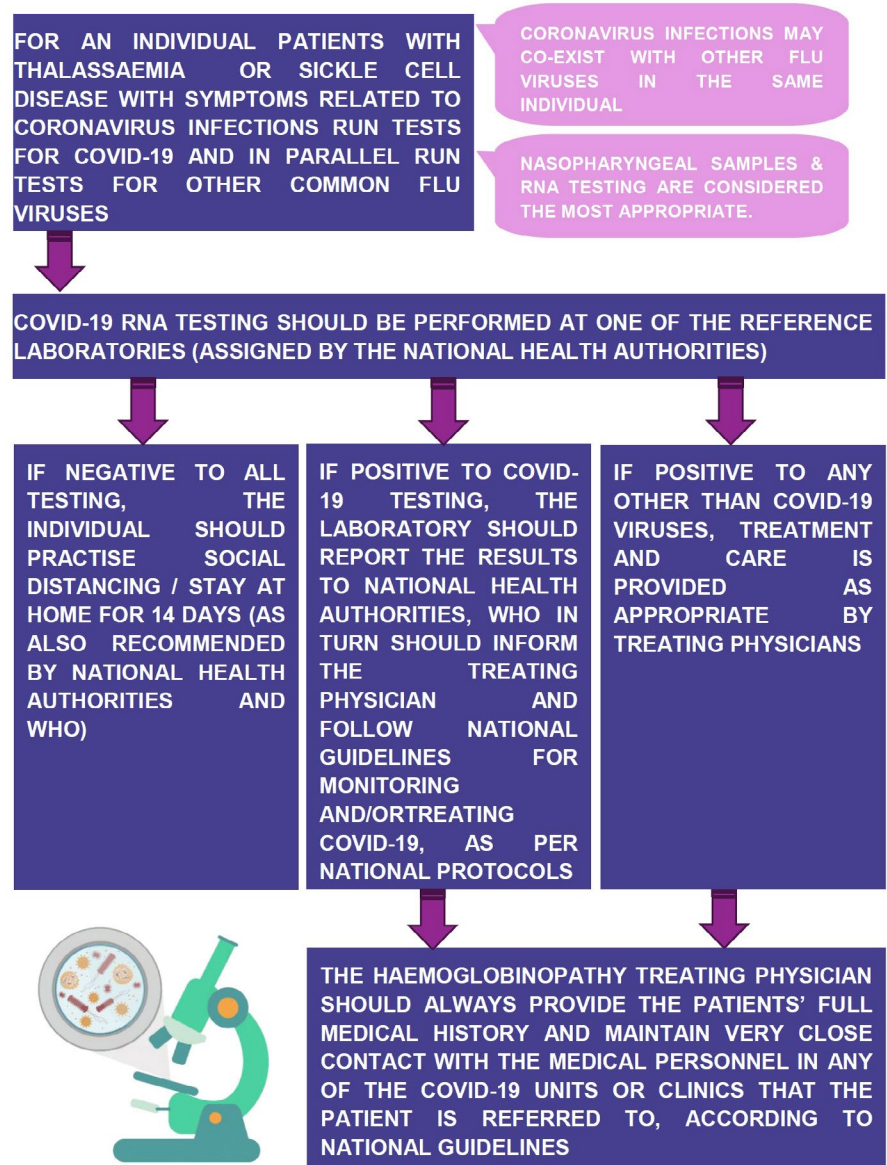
FOR AN INDIVIDUAL PATIENTS WITH THALASSAEMIA OR SICKLE CELL DISEASE WITH SYMPTOMS RELATED TO CORONAVIRUS INFECTIONS RUN TESTS FOR COVID-19 AND IN PARALLEL RUN TESTS FOR OTHER COMMON FLU VIRUSES

CORONAVIRUS INFECTIONS MAY CO-EXIST WITH OTHER FLU VIRUSES IN THE SAME INDIVIDUAL

NASOPHARYNGEAL SAMPLES & RNA TESTING ARE CONSIDERED THE MOST APPROPRIATE.

COVID-19 RNA TESTING SHOULD BE PERFORMED AT ONE OF THE REFERENCE LABORATORIES (ASSIGNED BY THE NATIONAL HEALTH AUTHORITIES)

IF NEGATIVE TO ALL TESTING, THE INDIVIDUAL SHOULD PRACTISE SOCIAL DISTANCING / STAY AT HOME FOR 14 DAYS (AS ALSO RECOMMENDED BY NATIONAL HEALTH AUTHORITIES AND WHO)

IF POSITIVE TO COVID-19 TESTING, THE LABORATORY SHOULD REPORT THE RESULTS TO NATIONAL HEALTH AUTHORITIES, WHO IN TURN SHOULD INFORM THE TREATING PHYSICIAN AND FOLLOW NATIONAL GUIDELINES FOR MONITORING AND/ORTREATING COVID-19, AS PER NATIONAL PROTOCOLS

IF POSITIVE TO ANY OTHER THAN COVID-19 VIRUSES, TREATMENT AND CARE IS PROVIDED AS APPROPRIATE BY TREATING PHYSICIANS

THE HAEMOGLOBINOPATHY TREATING PHYSICIAN SHOULD ALWAYS PROVIDE THE PATIENTS' FULL MEDICAL HISTORY AND MAINTAIN VERY CLOSE CONTACT WITH THE MEDICAL PERSONNEL IN ANY OF THE COVID-19 UNITS OR CLINICS THAT THE PATIENT IS REFERRED TO, ACCORDING TO NATIONAL GUIDELINES